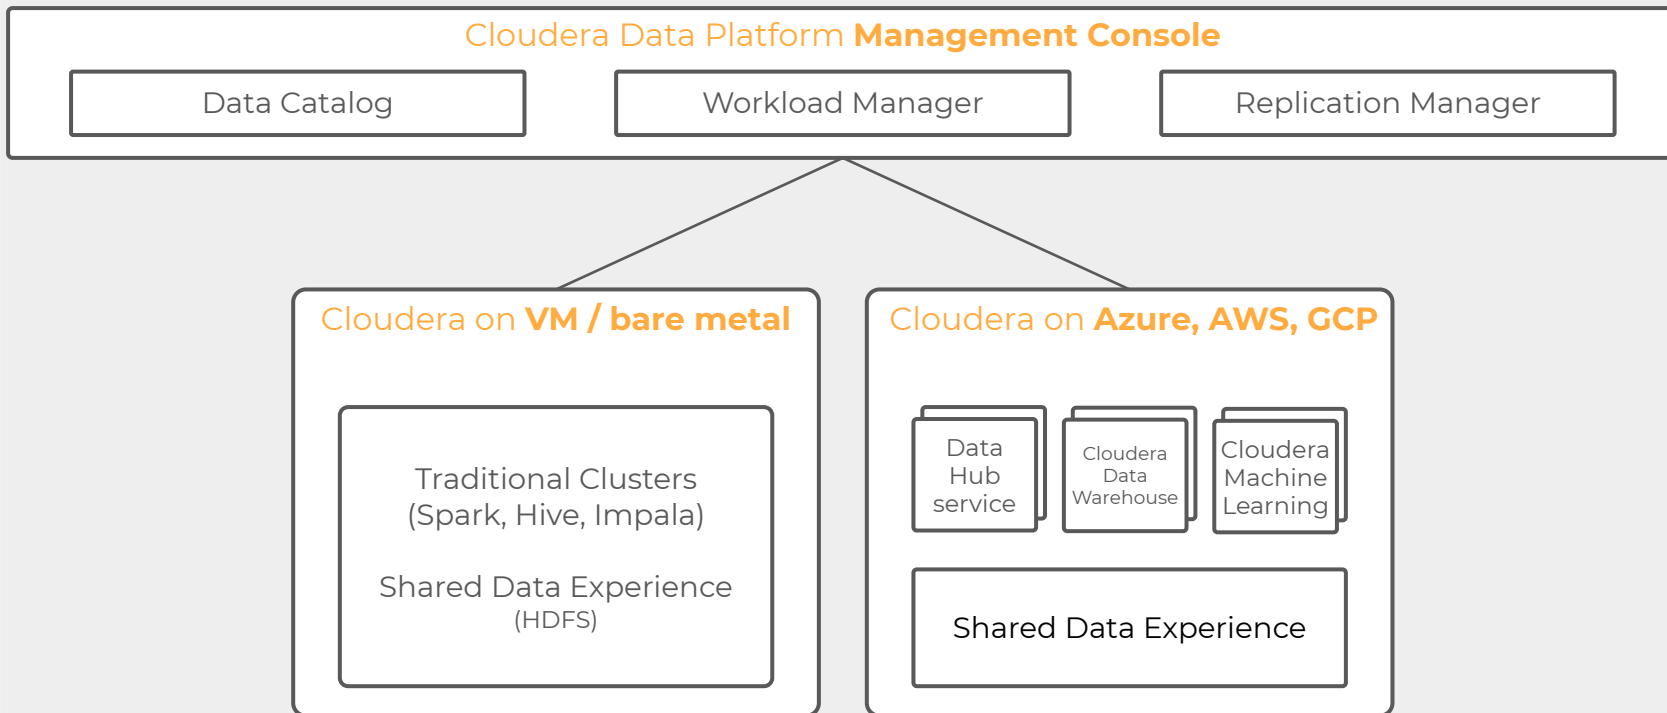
Cloudera Data Platform **Management Console**

Data Catalog

Workload Manager

Replication Manager

Cloudera on **VM / bare metal**

Traditional Clusters
(Spark, Hive, Impala)

Shared Data Experience
(HDFS)

Cloudera on **Azure, AWS, GCP**

Data
Hub
service

Cloudera
Data
Warehouse

Cloudera
Machine
Learning

Shared Data Experience